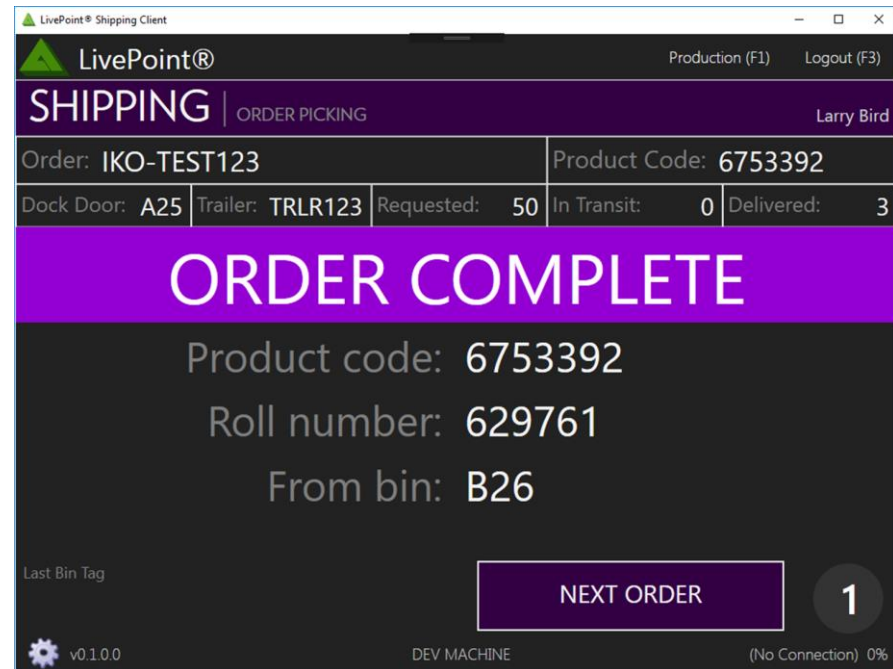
LivePoint® Shipping Client

LivePoint®

Production (F1) Logout (F3)

SHIPPING | ORDER PICKING

Larry Bird

Order: IKO-TEST123

Product Code: 6753392

Dock Door: A25 Trailer: TRLR123 Requested: 50 In Transit: 0 Delivered: 3

ORDER COMPLETE

Product code: 6753392

Roll number: 629761

From bin: B26

Last Bin Tag

NEXT ORDER

1

v0.1.0.0

DEV MACHINE

(No Connection) 0%